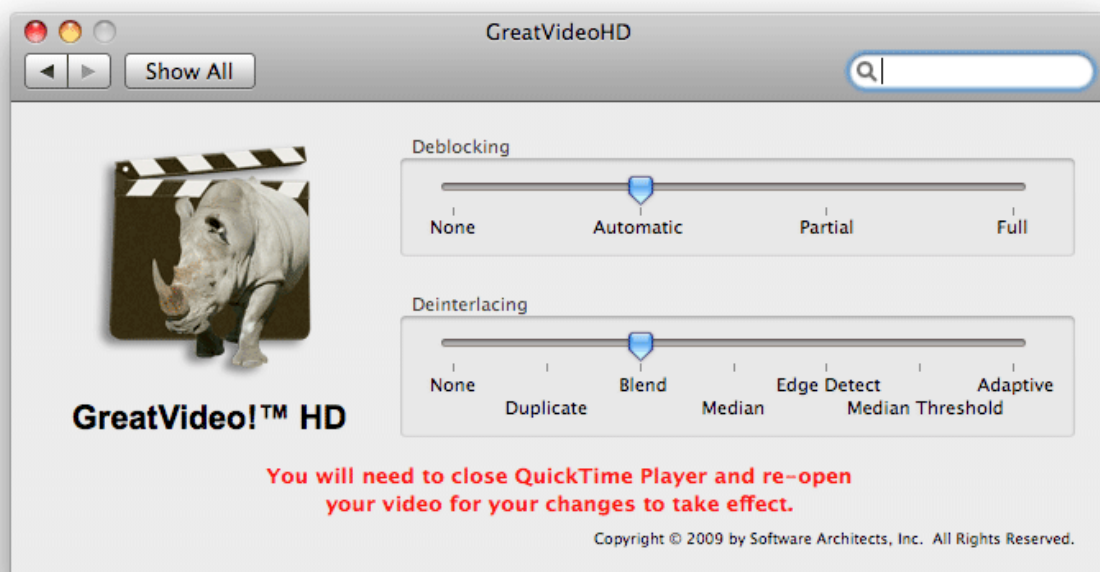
GreatVideoHD

Show All

GreatVideo!™ HD

Deblocking

None
Automatic
Partial
Full

Deinterlacing

None
Duplicate
Blend
Median
Edge Detect
Median Threshold
Adaptive

You will need to close QuickTime Player and re-open your video for your changes to take effect.

Copyright © 2009 by Software Architects, Inc. All Rights Reserved.